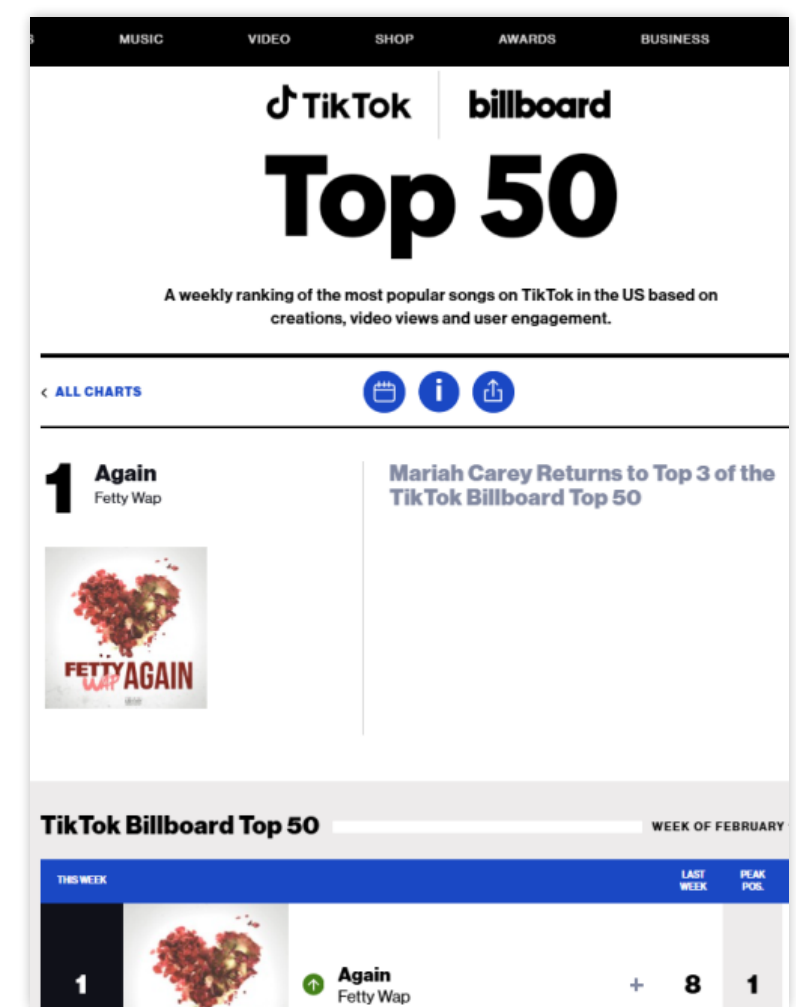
MUSIC VIDEO SHOP AWARDS BUSINESS

TikTok billboard

Top 50

A weekly ranking of the most popular songs on TikTok in the US based on creations, video views and user engagement.

‹ ALL CHARTS

1 Again
Fetty Wap

FETTY WAP AGAIN

Mariah Carey Returns to Top 3 of the TikTok Billboard Top 50

TikTok Billboard Top 50

WEEK OF FEBRUARY

| THIS WEEK | | | LAST WEEK | PEAK POS. |
|---|---|---|---|---|
| 1 | | Again Fetty Wap | + 8 | 1 |